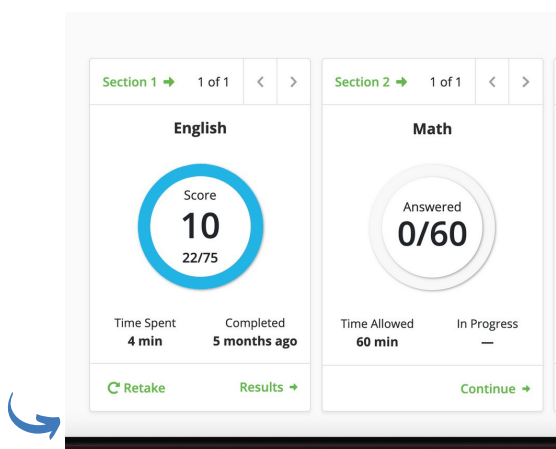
Section 1 ➜ 1 of 1 < >

English

Score
10
22/75

Time Spent
4 min

Completed
5 months ago

Retake

Results ➜

Section 2 ➜ 1 of 1 < >

Math

Answered
0/60

Time Allowed
60 min

In Progress
—

Continue ➜